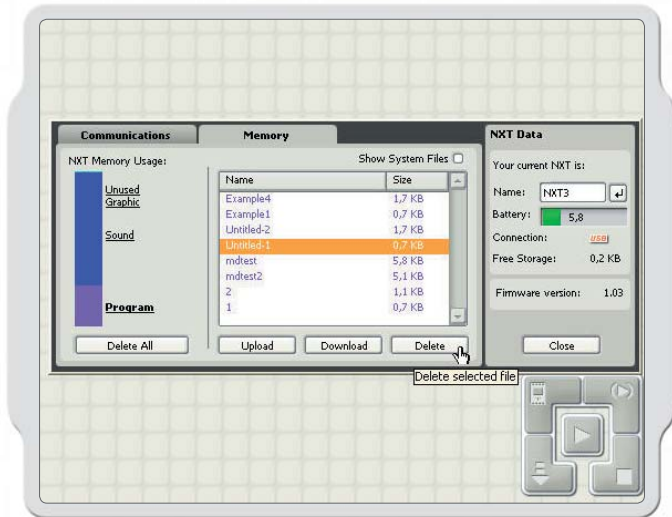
Communications

Memory

NXT Memory Usage:

Unused
Graphic

Sound

Program

Delete All

Show System Files

| Name | Size |
|---|---|
| Example4 | 1,7 KB |
| Example1 | 0,7 KB |
| Untitled-2 | 1,7 KB |
| Untitled-1 | 0,7 KB |
| mdtest | 5,8 KB |
| mdtest2 | 5,1 KB |
| 2 | 1,1 KB |
| 1 | 0,7 KB |

Upload

Download

Delete

Delete selected file

NXT Data

Your current NXT is:

Name: NXT3

Battery: 5,8

Connection: USB

Free Storage: 0,2 KB

Firmware version: 1.03

Close